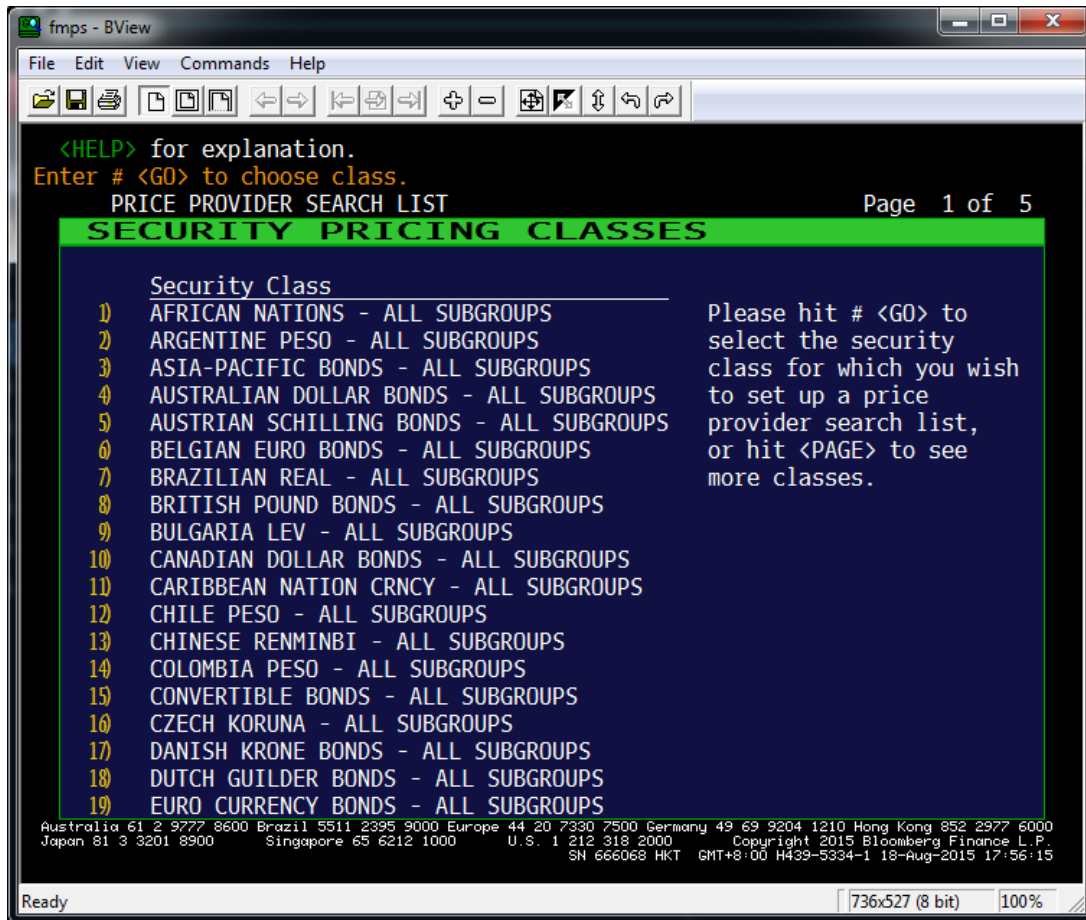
fmps - BView

File Edit View Commands Help

<HELP> for explanation.
Enter # <GO> to choose class.
PRICE PROVIDER SEARCH LIST Page 1 of 5
SECURITY PRICING CLASSES

Security Class
1) AFRICAN NATIONS - ALL SUBGROUPS
2) ARGENTINE PESO - ALL SUBGROUPS
3) ASIA-PACIFIC BONDS - ALL SUBGROUPS
4) AUSTRALIAN DOLLAR BONDS - ALL SUBGROUPS
5) AUSTRIAN SCHILLING BONDS - ALL SUBGROUPS
6) BELGIAN EURO BONDS - ALL SUBGROUPS
7) BRAZILIAN REAL - ALL SUBGROUPS
8) BRITISH POUND BONDS - ALL SUBGROUPS
9) BULGARIA LEV - ALL SUBGROUPS
10) CANADIAN DOLLAR BONDS - ALL SUBGROUPS
11) CARIBBEAN NATION CRNCY - ALL SUBGROUPS
12) CHILE PESO - ALL SUBGROUPS
13) CHINESE RENMINBI - ALL SUBGROUPS
14) COLOMBIA PESO - ALL SUBGROUPS
15) CONVERTIBLE BONDS - ALL SUBGROUPS
16) CZECH KORUNA - ALL SUBGROUPS
17) DANISH KRONE BONDS - ALL SUBGROUPS
18) DUTCH GUILDER BONDS - ALL SUBGROUPS
19) EURO CURRENCY BONDS - ALL SUBGROUPS

Please hit # <GO> to select the security class for which you wish to set up a price provider search list, or hit <PAGE> to see more classes.

Australia 61 2 9777 8600 Brazil 5511 2395 9000 Europe 44 20 7330 7500 Germany 49 69 9204 1210 Hong Kong 852 2977 6000
Japan 81 3 3201 8900 Singapore 65 6212 1000 U.S. 1 212 318 2000 Copyright 2015 Bloomberg Finance L.P.
SN 666068 HKT GMT+8:00 H439-5334-1 18-Aug-2015 17:56:15

Ready 736x527 (8 bit) 100%